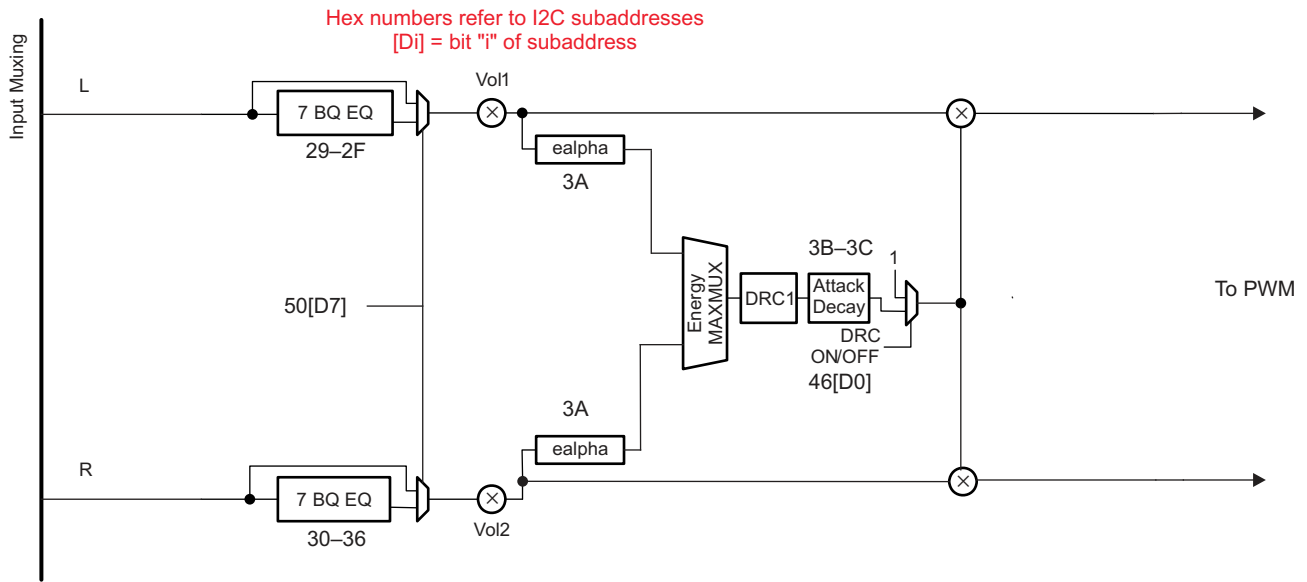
Hex numbers refer to I2C subaddresses
[Di] = bit "i" of subaddress

Input Muxing

L

7 BQ EQ

29–2F

Vol1

ealpha

3A

50[D7]

Energy MAXMUX

DRC1

3B–3C

Attack Decay

1

DRC ON/OFF

46[D0]

To PWM

3A

ealpha

R

7 BQ EQ

30–36

Vol2